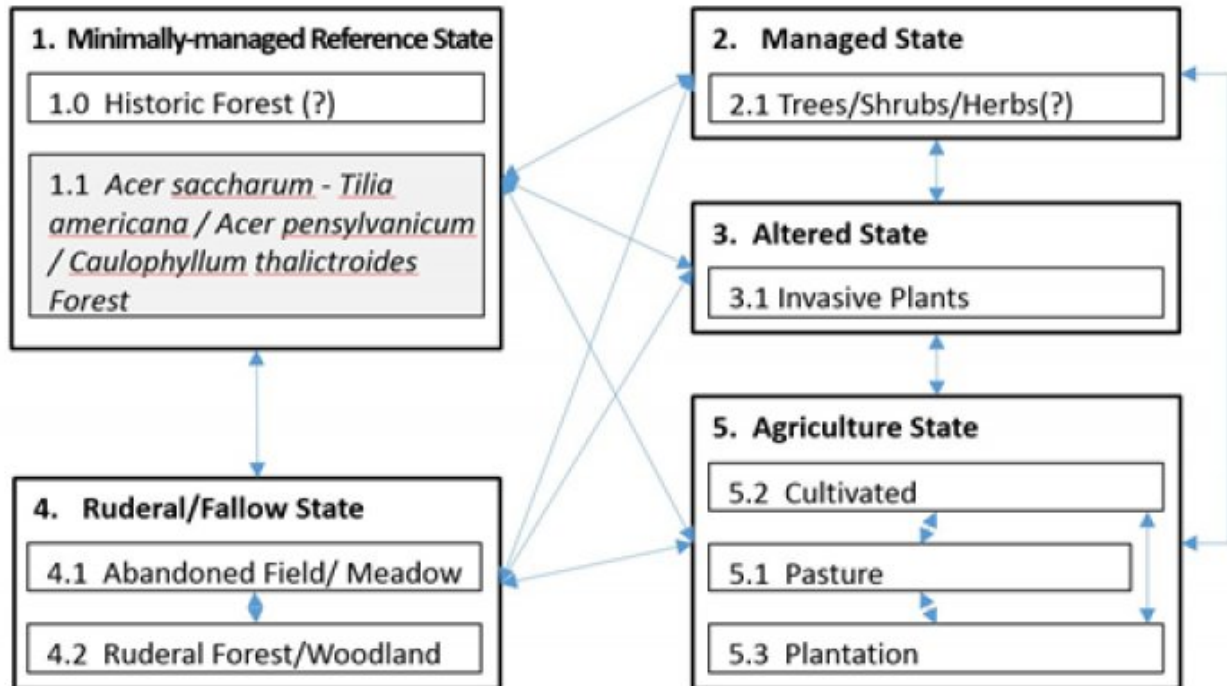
1. Minimally-managed Reference State

1.0 Historic Forest (?)

1.1 *Acer saccharum - Tilia americana / Acer pensylvanicum / Caulophyllum thalictroides Forest*

2. Managed State

2.1 Trees/Shrubs/Herbs(?)

3. Altered State

3.1 Invasive Plants

4. Ruderal/Fallow State

4.1 Abandoned Field/ Meadow

4.2 Ruderal Forest/Woodland

5. Agriculture State

5.2 Cultivated

5.1 Pasture

5.3 Plantation